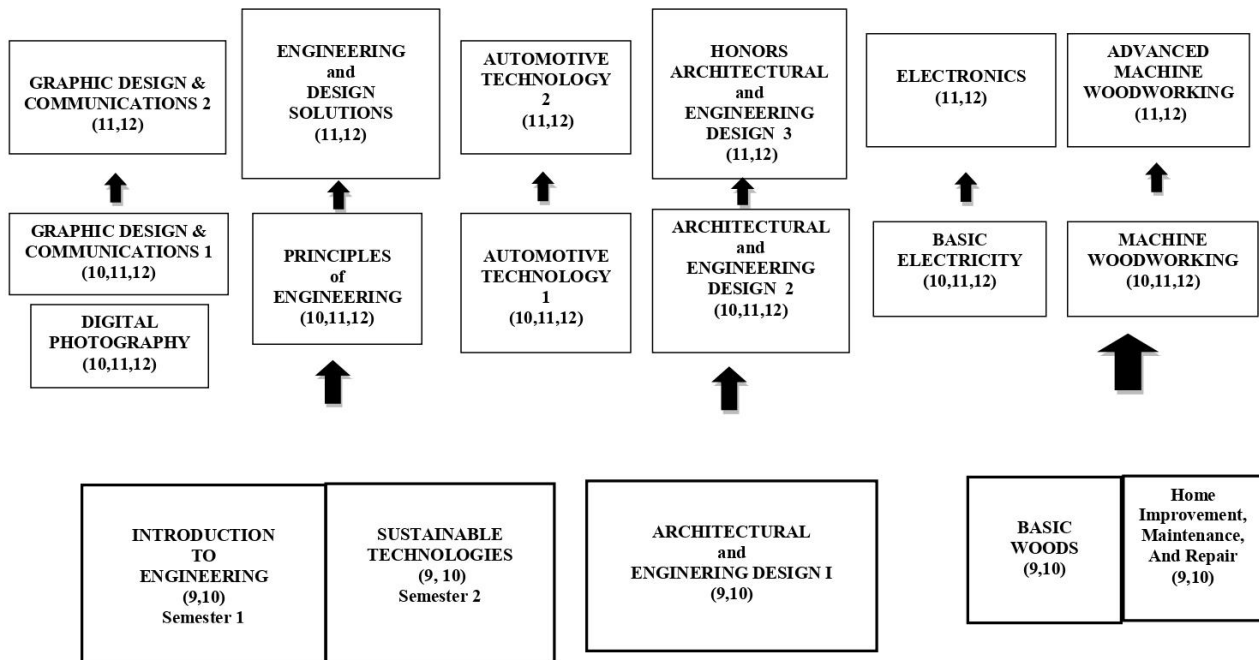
GRAPHIC DESIGN & COMMUNICATIONS 2 (11,12)

ENGINEERING and DESIGN SOLUTIONS (11,12)

AUTOMOTIVE TECHNOLOGY 2 (11,12)

HONORS ARCHITECTURAL and ENGINEERING DESIGN 3 (11,12)

ELECTRONICS (11,12)

ADVANCED MACHINE WOODWORKING (11,12)

GRAPHIC DESIGN & COMMUNICATIONS 1 (10,11,12)

DIGITAL PHOTOGRAPHY (10,11,12)

PRINCIPLES of ENGINEERING (10,11,12)

AUTOMOTIVE TECHNOLOGY 1 (10,11,12)

ARCHITECTURAL and ENGINEERING DESIGN 2 (10,11,12)

BASIC ELECTRICITY (10,11,12)

MACHINE WOODWORKING (10,11,12)

INTRODUCTION TO ENGINEERING (9,10) Semester 1

SUSTAINABLE TECHNOLOGIES (9, 10) Semester 2

ARCHITECTURAL and ENGINERING DESIGN I (9,10)

BASIC WOODS (9,10)

Home Improvement, Maintenance, And Repair (9,10)